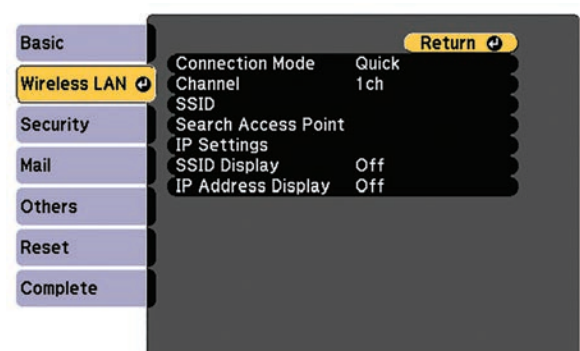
Basic
Wireless LAN
Security
Mail
Others
Reset
Complete

Return

| | |
|---|---|
| Connection Mode | Quick |
| Channel | 1ch |
| SSID | |
| Search Access Point | |
| IP Settings | |
| SSID Display | Off |
| IP Address Display | Off |